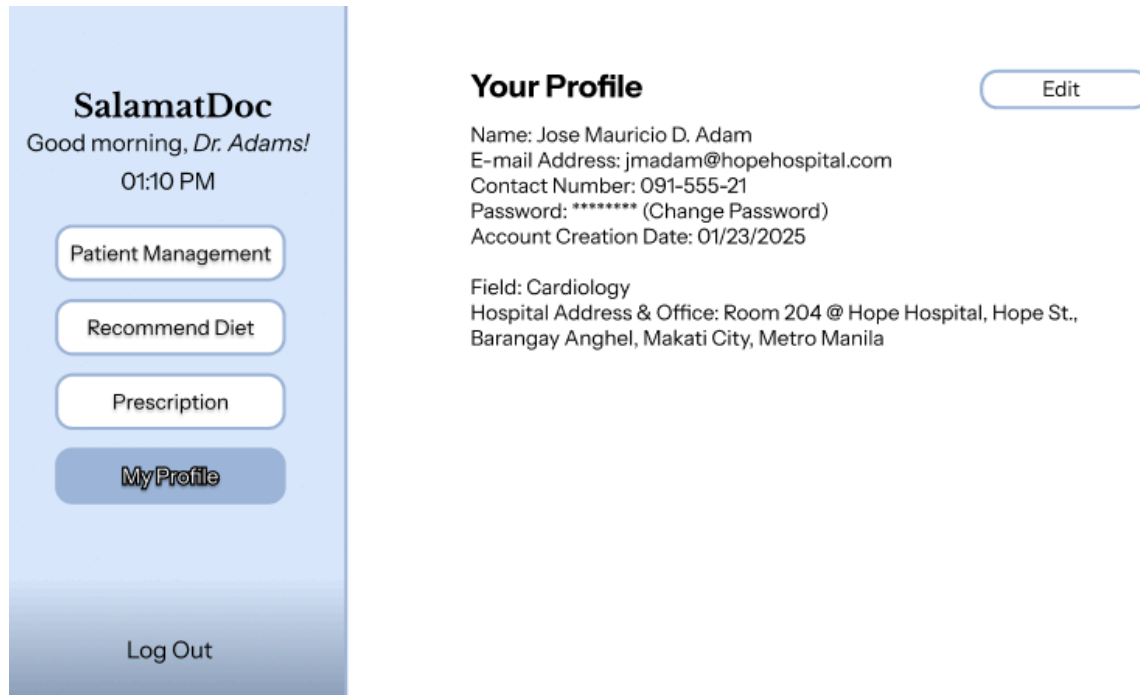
SalamatDoc
Good morning, *Dr. Adams!*
01:10 PM

Patient Management

Recommend Diet

Prescription

My Profile

Log Out

Your Profile

Edit

Name: Jose Mauricio D. Adam
E-mail Address: jmadam@hopehospital.com
Contact Number: 091-555-21
Password: ******** (Change Password)
Account Creation Date: 01/23/2025

Field: Cardiology
Hospital Address & Office: Room 204 @ Hope Hospital, Hope St., Barangay Anghel, Makati City, Metro Manila